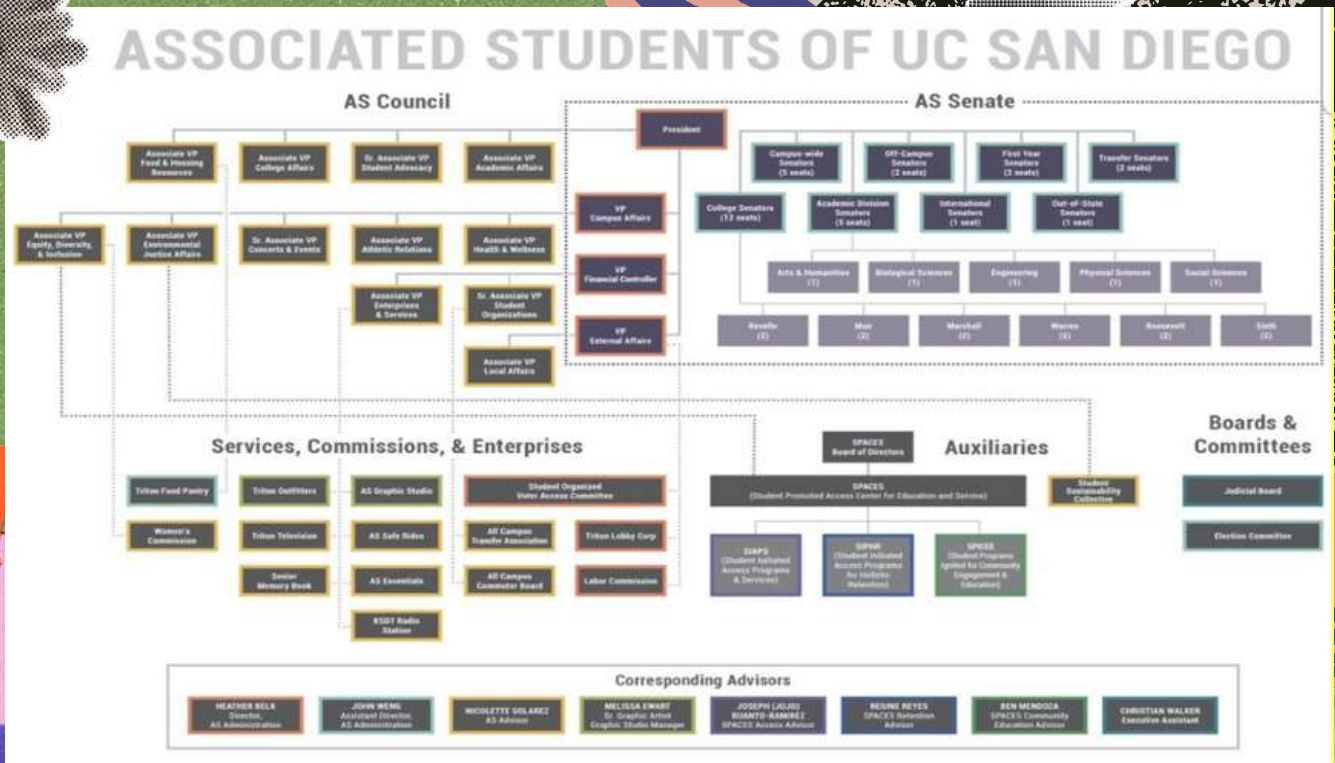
ASSOCIATED STUDENTS OF UC SAN DIEGO

AS Council

AS Senate

President

Associate VP Food & Housing Resources

Associate VP College Affairs

Sr. Associate VP Student Advocacy

Associate VP Academic Affairs

VP Campus Affairs

Campus-wide Senators (5 seats)

Off-Campus Senators (2 seats)

First Year Senators (3 seats)

Transfer Senators (2 seats)

College Senators (12 seats)

Academic Division Senators (5 seats)

International Senators (1 seat)

Out-of-State Senators (1 seat)

Associate VP Equity, Diversity, & Inclusion

Associate VP Environmental Justice Affairs

Sr. Associate VP Concerts & Events

Associate VP Athletic Relations

Associate VP Health & Wellness

VP Financial Controller

Arts & Humanities (1)

Biological Sciences (1)

Engineering (1)

Physical Sciences (1)

Social Sciences (1)

Associate VP Enterprises & Services

Sr. Associate VP Student Organizations

VP External Affairs

Revelle (2)

Muir (2)

Marshall (2)

Warren (2)

Roosevelt (2)

Sixth (2)

Associate VP Local Affairs

Services, Commissions, & Enterprises

SPACES Board of Directors

Auxiliaries

Boards & Committees

Triton Food Pantry

Triton Outfitters

AS Graphic Studio

Student Organized Voter Access Committee

SPACES (Student Promoted Access Center for Education and Service)

Student Sustainability Collective

Judicial Board

Women's Commission

Triton Television

AS Safe Rides

All Campus Transfer Association

Triton Lobby Corp

Election Committee

Senior Memory Book

AS Essentials

All Campus Commuter Board

Labor Commission

SIAPS (Student Initiated Access Programs & Services)

SIPHR (Student Initiated Access Programs for Holistic Retention)

SPICEE (Student Programs Ignited for Community Engagement & Education)

KSDT Radio Station

Corresponding Advisors

HEATHER BELK Director, AS Administration

JOHN WENG Assistant Director, AS Administration

NICOLETTE SOLAREZ AS Advisor

MELISSA EWART Sr. Graphic Artist Graphic Studio Manager

JOSEPH (JOJO) RUANTO-RAMIREZ SPACES Access Advisor

REGINE REYES SPACES Retention Advisor

BEN MENDOZA SPACES Community Education Advisor

CHRISTIAN WALKER Executive Assistant